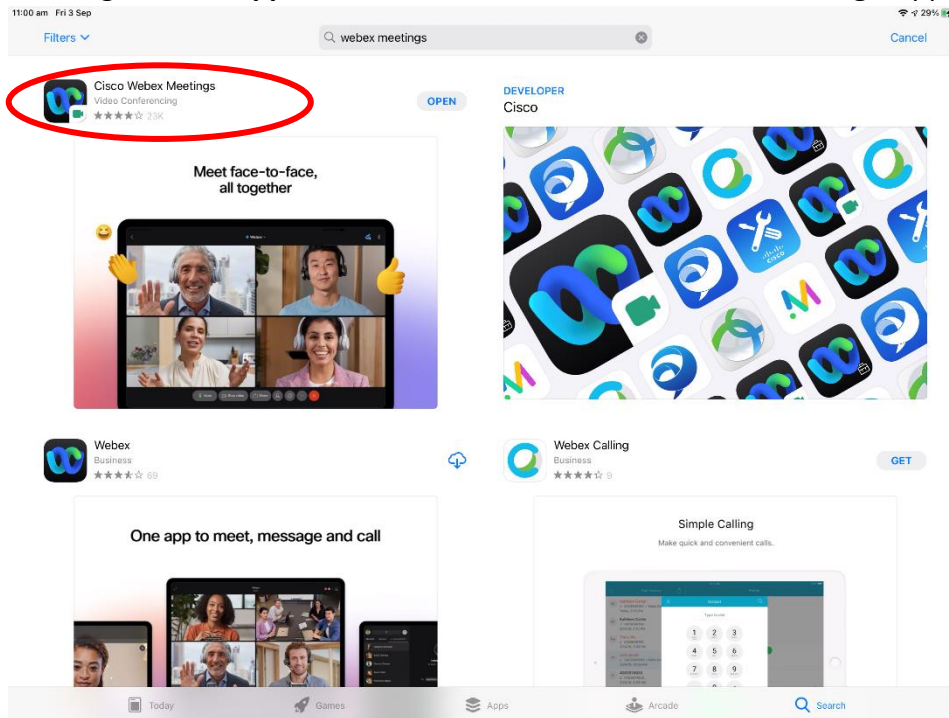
11:00 am Fri 3 Sep

29%

Filters

webex meetings

Cancel

Cisco Webex Meetings
Video Conferencing
★★★★☆ 23K

OPEN

Meet face-to-face, all together

Webex

DEVELOPER
Cisco

Webex
Business
★★★★☆ 69

Webex Calling
Business
★★★★☆ 9

GET

One app to meet, message and call

Simple Calling
Make quick and convenient calls.

1 2 3
4 5 6
7 8 9

Today
Games
Apps
Arcade
Search